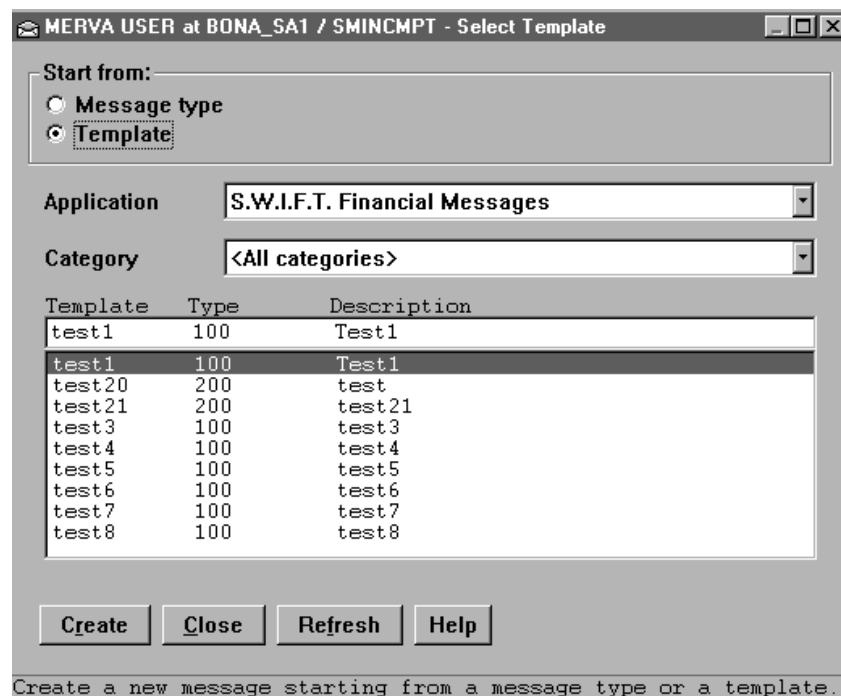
MERVA USER at BONA_SA1 / SMINCMPT - Select Template

Start from:
Message type
Template

Application S.W.I.F.T. Financial Messages

Category <All categories>

| Template | Type | Description |
|---|---|---|
| test1 | 100 | Test1 |

| | | |
|---|---|---|
| test1 | 100 | Test1 |
| test20 | 200 | test |
| test21 | 200 | test21 |
| test3 | 100 | test3 |
| test4 | 100 | test4 |
| test5 | 100 | test5 |
| test6 | 100 | test6 |
| test7 | 100 | test7 |
| test8 | 100 | test8 |

Create Close Refresh Help

Create a new message starting from a message type or a template.